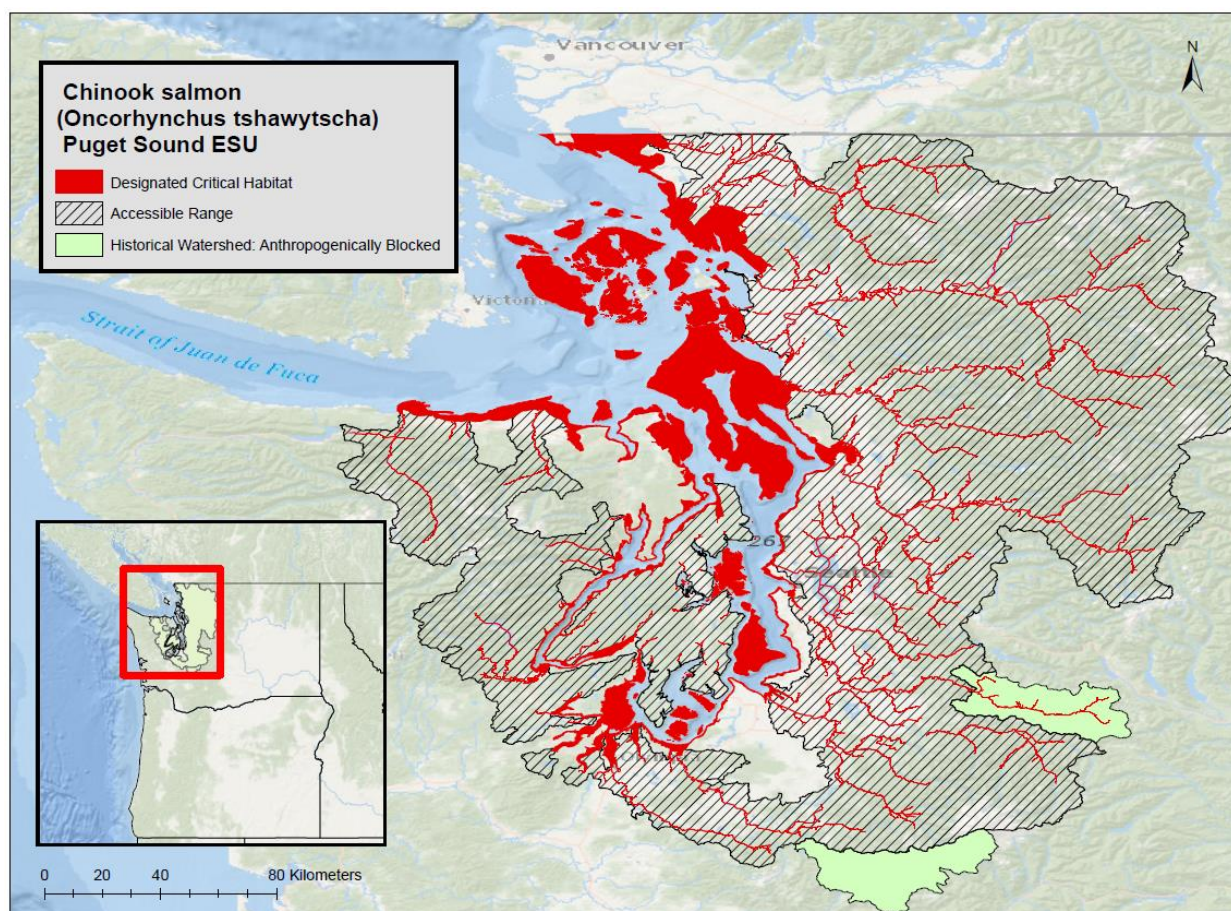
Vancouver

N

Chinook salmon
(Oncorhynchus tshawytscha)
Puget Sound ESU

Designated Critical Habitat
Accessible Range
Historical Watershed: Anthropogenically Blocked

Victoria

Strait of Juan de Fuca

0 20 40 80 Kilometers